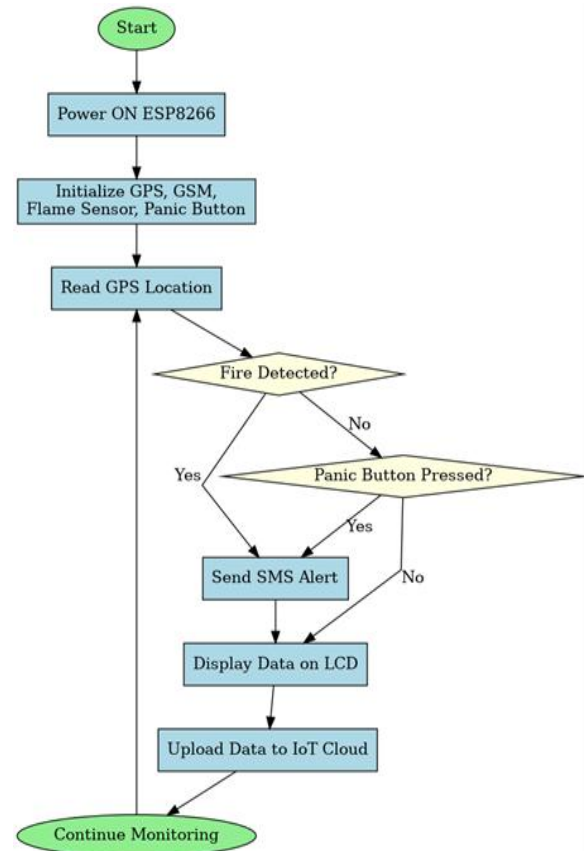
Start

Power ON ESP8266

Initialize GPS, GSM, Flame Sensor, Panic Button

Read GPS Location

Fire Detected?

No

Yes

Panic Button Pressed?

Yes

Send SMS Alert

No

Display Data on LCD

Upload Data to IoT Cloud

Continue Monitoring